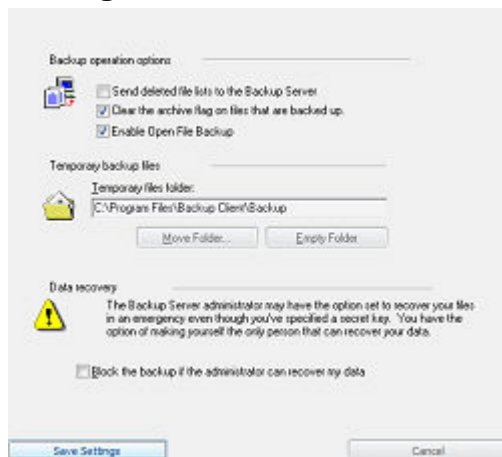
Backup operation options

Send deleted file lists to the Backup Server
Clear the archive flag on files that are backed up.
Enable Open File Backup

Temporary backup files

Temporary files folder:
C:\Program Files\Backup Client\Backup

Move Folder...
Empty Folder

Data recovery

The Backup Server administrator may have the option set to recover your files in an emergency even though you've specified a secret key. You have the option of making yourself the only person that can recover your data.

Block the backup if the administrator can recover my data

Save Settings
Cancel